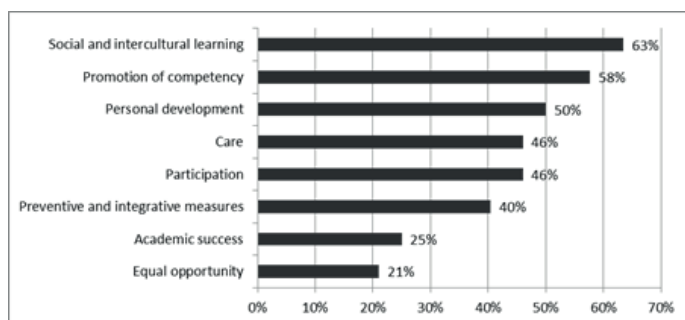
Social and intercultural learning 63%
Promotion of competency 58%
Personal development 50%
Care 46%
Participation 46%
Preventive and integrative measures 40%
Academic success 25%
Equal opportunity 21%

0% 10% 20% 30% 40% 50% 60% 70%